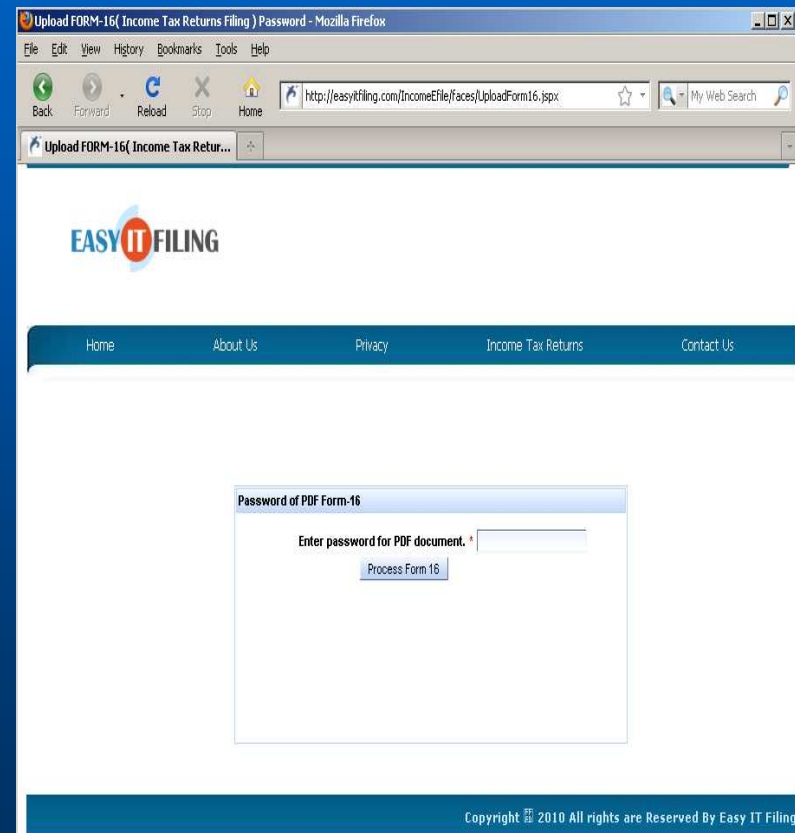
Upload FORM-16( Income Tax Returns Filing ) Password - Mozilla Firefox

File Edit View History Bookmarks Tools Help

Back Forward Reload Stop Home http://easyitfiling.com/IncomeEfile/faces/UploadForm16.jspx My Web Search

Upload FORM-16( Income Tax Retur...

EASY IT FILING

Home About Us Privacy Income Tax Returns Contact Us

Password of PDF Form-16

Enter password for PDF document. *

Process Form 16

Copyright © 2010 All rights are Reserved By Easy IT Filing